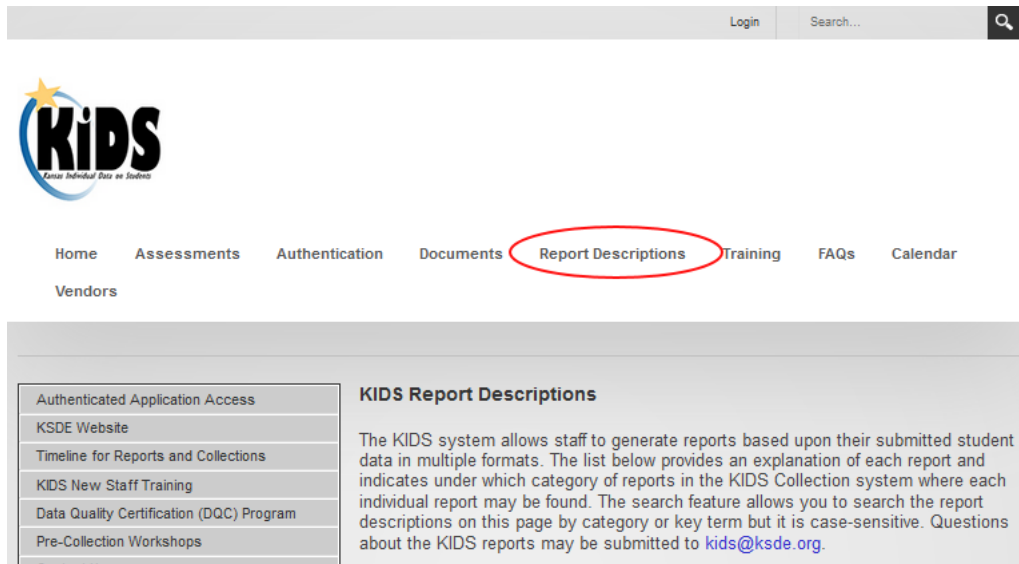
Login

Search...

KiDS
Kansas Individual Data on Students

Home Assessments Authentication Documents Report Descriptions Training FAQs Calendar Vendors

Authenticated Application Access
KSDE Website
Timeline for Reports and Collections
KIDS New Staff Training
Data Quality Certification (DQC) Program
Pre-Collection Workshops

KIDS Report Descriptions

The KIDS system allows staff to generate reports based upon their submitted student data in multiple formats. The list below provides an explanation of each report and indicates under which category of reports in the KIDS Collection system where each individual report may be found. The search feature allows you to search the report descriptions on this page by category or key term but it is case-sensitive. Questions about the KIDS reports may be submitted to kids@ksde.org.